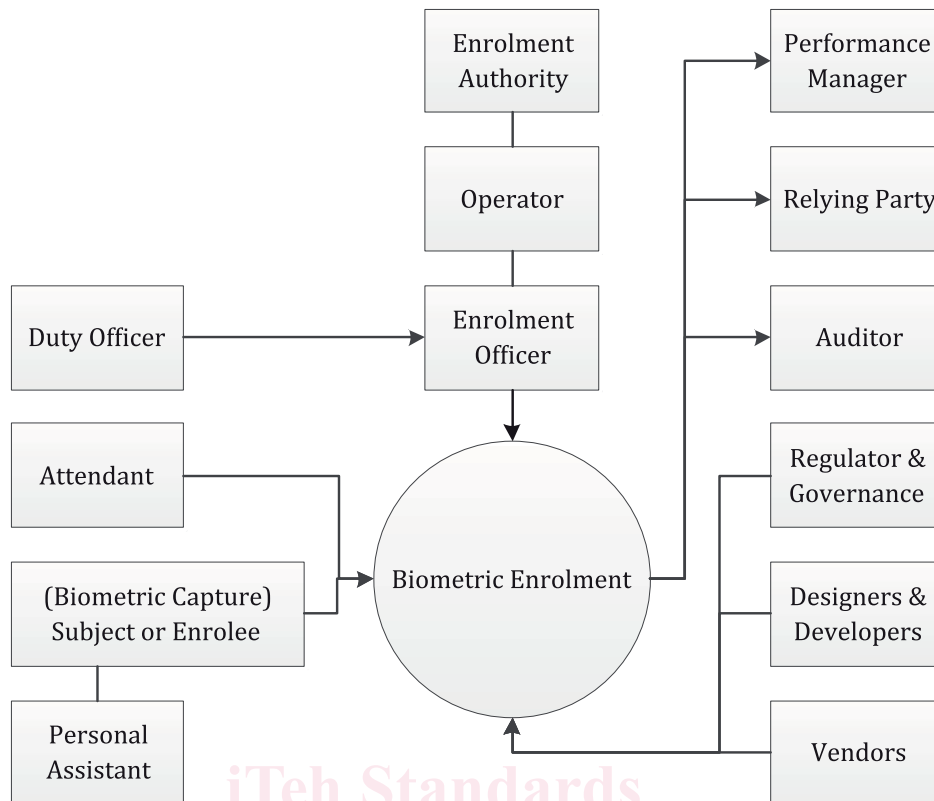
Enrolment Authority

Operator

Duty Officer

Enrolment Officer

Attendant

(Biometric Capture) Subject or Enrolee

Personal Assistant

Biometric Enrolment

Performance Manager

Relying Party

Auditor

Regulator & Governance

Designers & Developers

Vendors

iTeh Standards